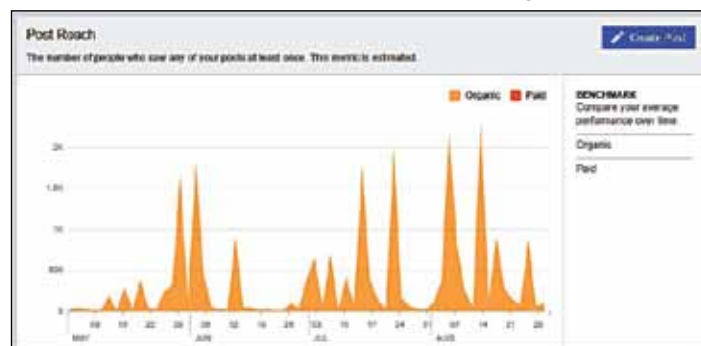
Post Reach

The number of people who saw any of your posts at least once. This metric is estimated.

Create Post

Organic Paid

BENCHMARK
Compare your average performance over time.

Organic

Paid

2K
1.5K
1K
500
0

08 15 22 29 05 12 19 26 03 10 17 24 31 07 14 21 28
MAY JUN JUL AUG